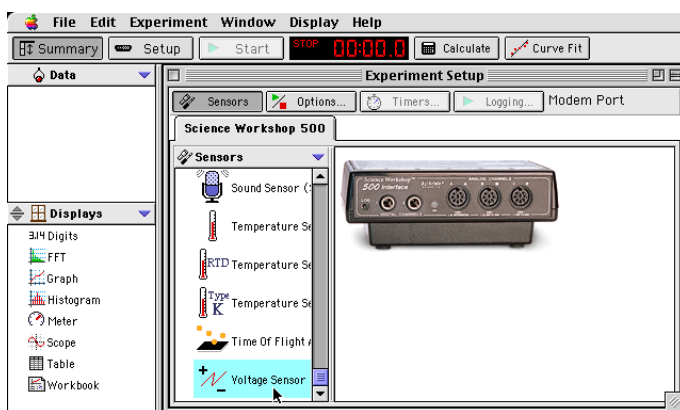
File Edit Experiment Window Display Help

Summary Setup Start STOP 00:00.0 Calculate Curve Fit

Data

Experiment Setup

Sensors Options... Timers... Logging... Modem Port

Science Workshop 500

Sensors

Sound Sensor (S

Temperature Se

RTD Temperature Se

Type K Temperature Se

Time Of Flight A

Voltage Sensor

Science Workshop 500 Interface

ANALOG CHANNELS A B C

DIGITAL CHANNELS 1 2

Displays

3.14 Digits

FFT

Graph

Histogram

Meter

Scope

Table

Workbook